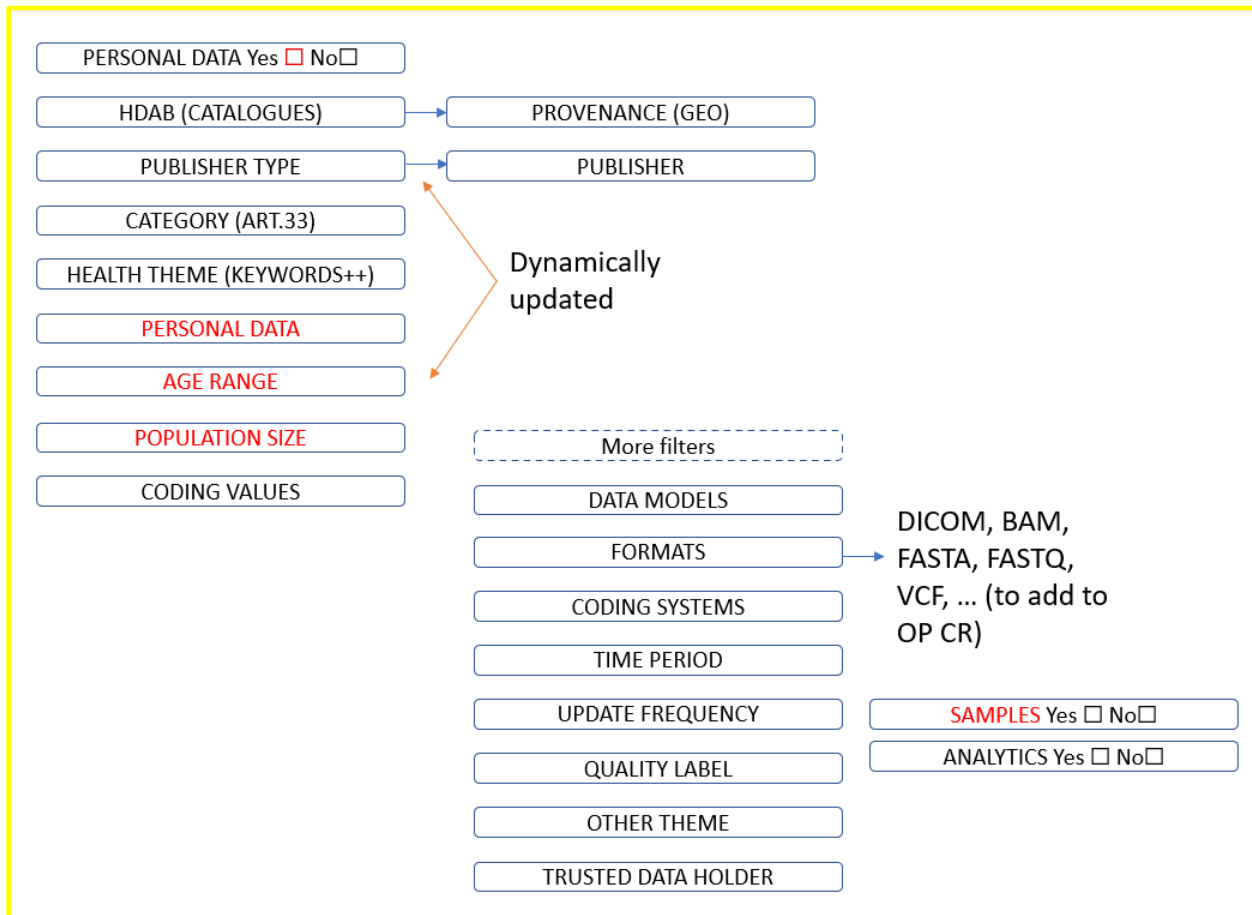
PERSONAL DATA Yes ☐ No☐

HDAB (CATALOGUES)

PROVENANCE (GEO)

PUBLISHER TYPE

PUBLISHER

CATEGORY (ART.33)

HEALTH THEME (KEYWORDS++)

Dynamically updated

PERSONAL DATA

AGE RANGE

POPULATION SIZE

More filters

CODING VALUES

DATA MODELS

FORMATS

DICOM, BAM, FASTA, FASTQ, VCF, … (to add to OP CR)

CODING SYSTEMS

TIME PERIOD

UPDATE FREQUENCY

SAMPLES Yes ☐ No☐

ANALYTICS Yes ☐ No☐

QUALITY LABEL

OTHER THEME

TRUSTED DATA HOLDER